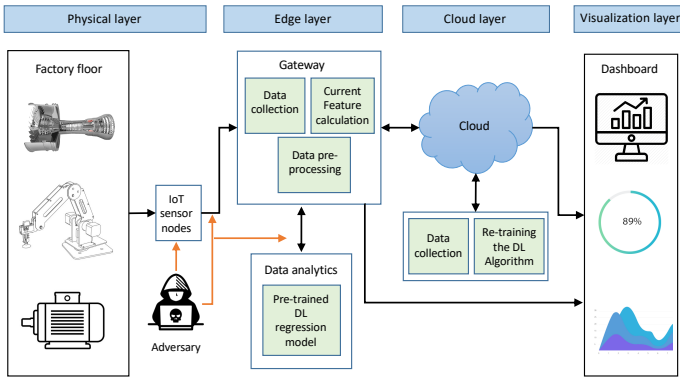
Physical layer

Edge layer

Cloud layer

Visualization layer

Factory floor

IoT sensor nodes

Adversary

Gateway

Data collection

Current Feature calculation

Data pre-processing

Data analytics

Pre-trained DL regression model

Cloud

Data collection

Re-training the DL Algorithm

Dashboard

89%